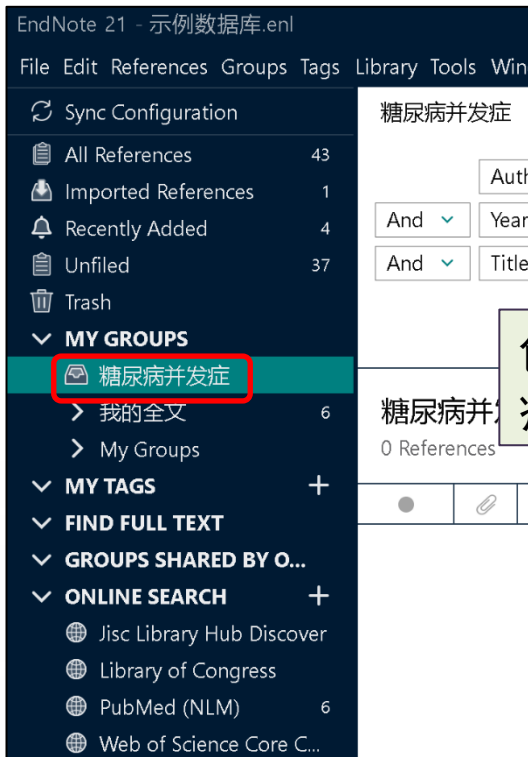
EndNote 21 - 示例数据库.enl

File Edit References Groups Tags Library Tools Win

Sync Configuration
All References 43
Imported References 1
Recently Added 4
Unfiled 37
Trash
MY GROUPS
糖尿病并发症
我的全文 6
My Groups
MY TAGS +
FIND FULL TEXT
GROUPS SHARED BY O...
ONLINE SEARCH +
Jisc Library Hub Discover
Library of Congress
PubMed (NLM) 6
Web of Science Core C...

糖尿病并发症

Auth
And Year
And Title

糖尿病并
0 References